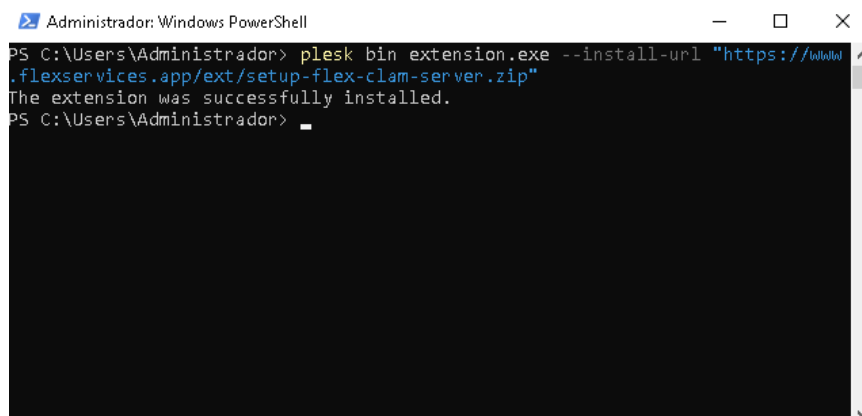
Administrador: Windows PowerShell

PS C:\Users\Administrador> plesk bin extension.exe --install-url "https://www.flexservices.app/ext/setup-flex-clam-server.zip"
The extension was successfully installed.
PS C:\Users\Administrador> _